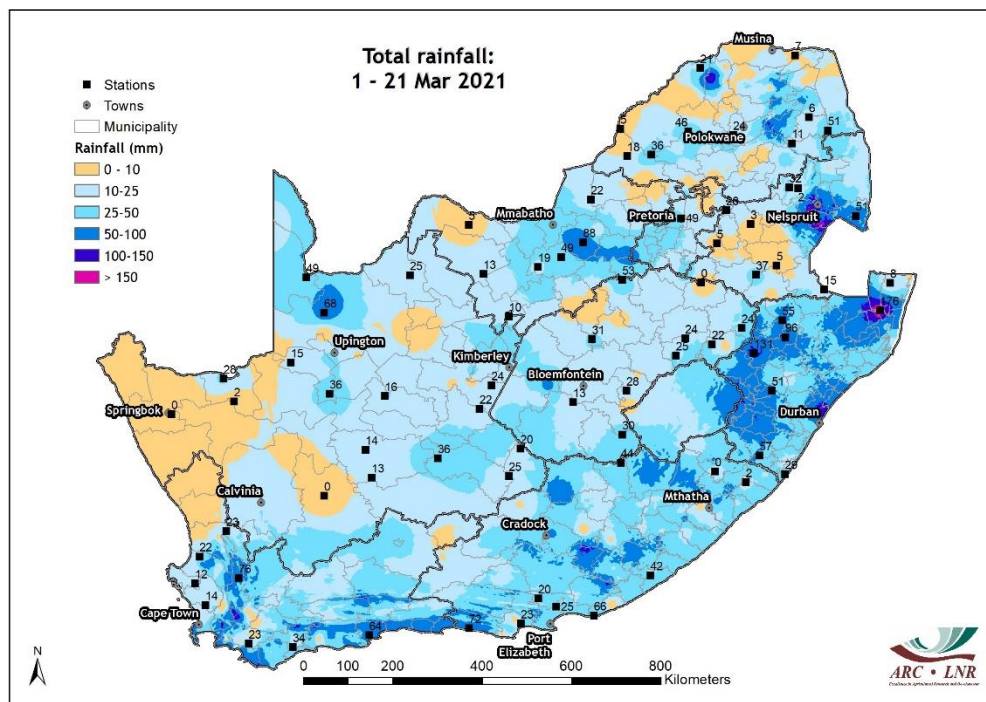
Total rainfall:
1 - 21 Mar 2021

Stations
Towns
Municipality
Rainfall (mm)
0 - 10
10-25
25-50
50-100
100-150
> 150

Musina
7
21
6
46
24
51
5
Polokwane
11
18
36
2
22
Mmabatho
Pretoria
49
28
Nelspruit
51
5
5
3
88
49
19
53
0
37
5
15
8
49
25
13
10
68
176
Upington
31
24
22
24
95
15
Kimberley
28
Bloemfontein
131
25
24
28
13
51
Springbok
0
2
36
16
22
Durban
14
20
30
44
57
36
0
2
26
13
25
0
Calvinia
Mthatha
23
Cradock
22
76
42
12
20
14
25
66
Cape Town
23
Port Elizabeth
23
34
64

N
0 100 200 400 600 800
Kilometers

ARC • LNR